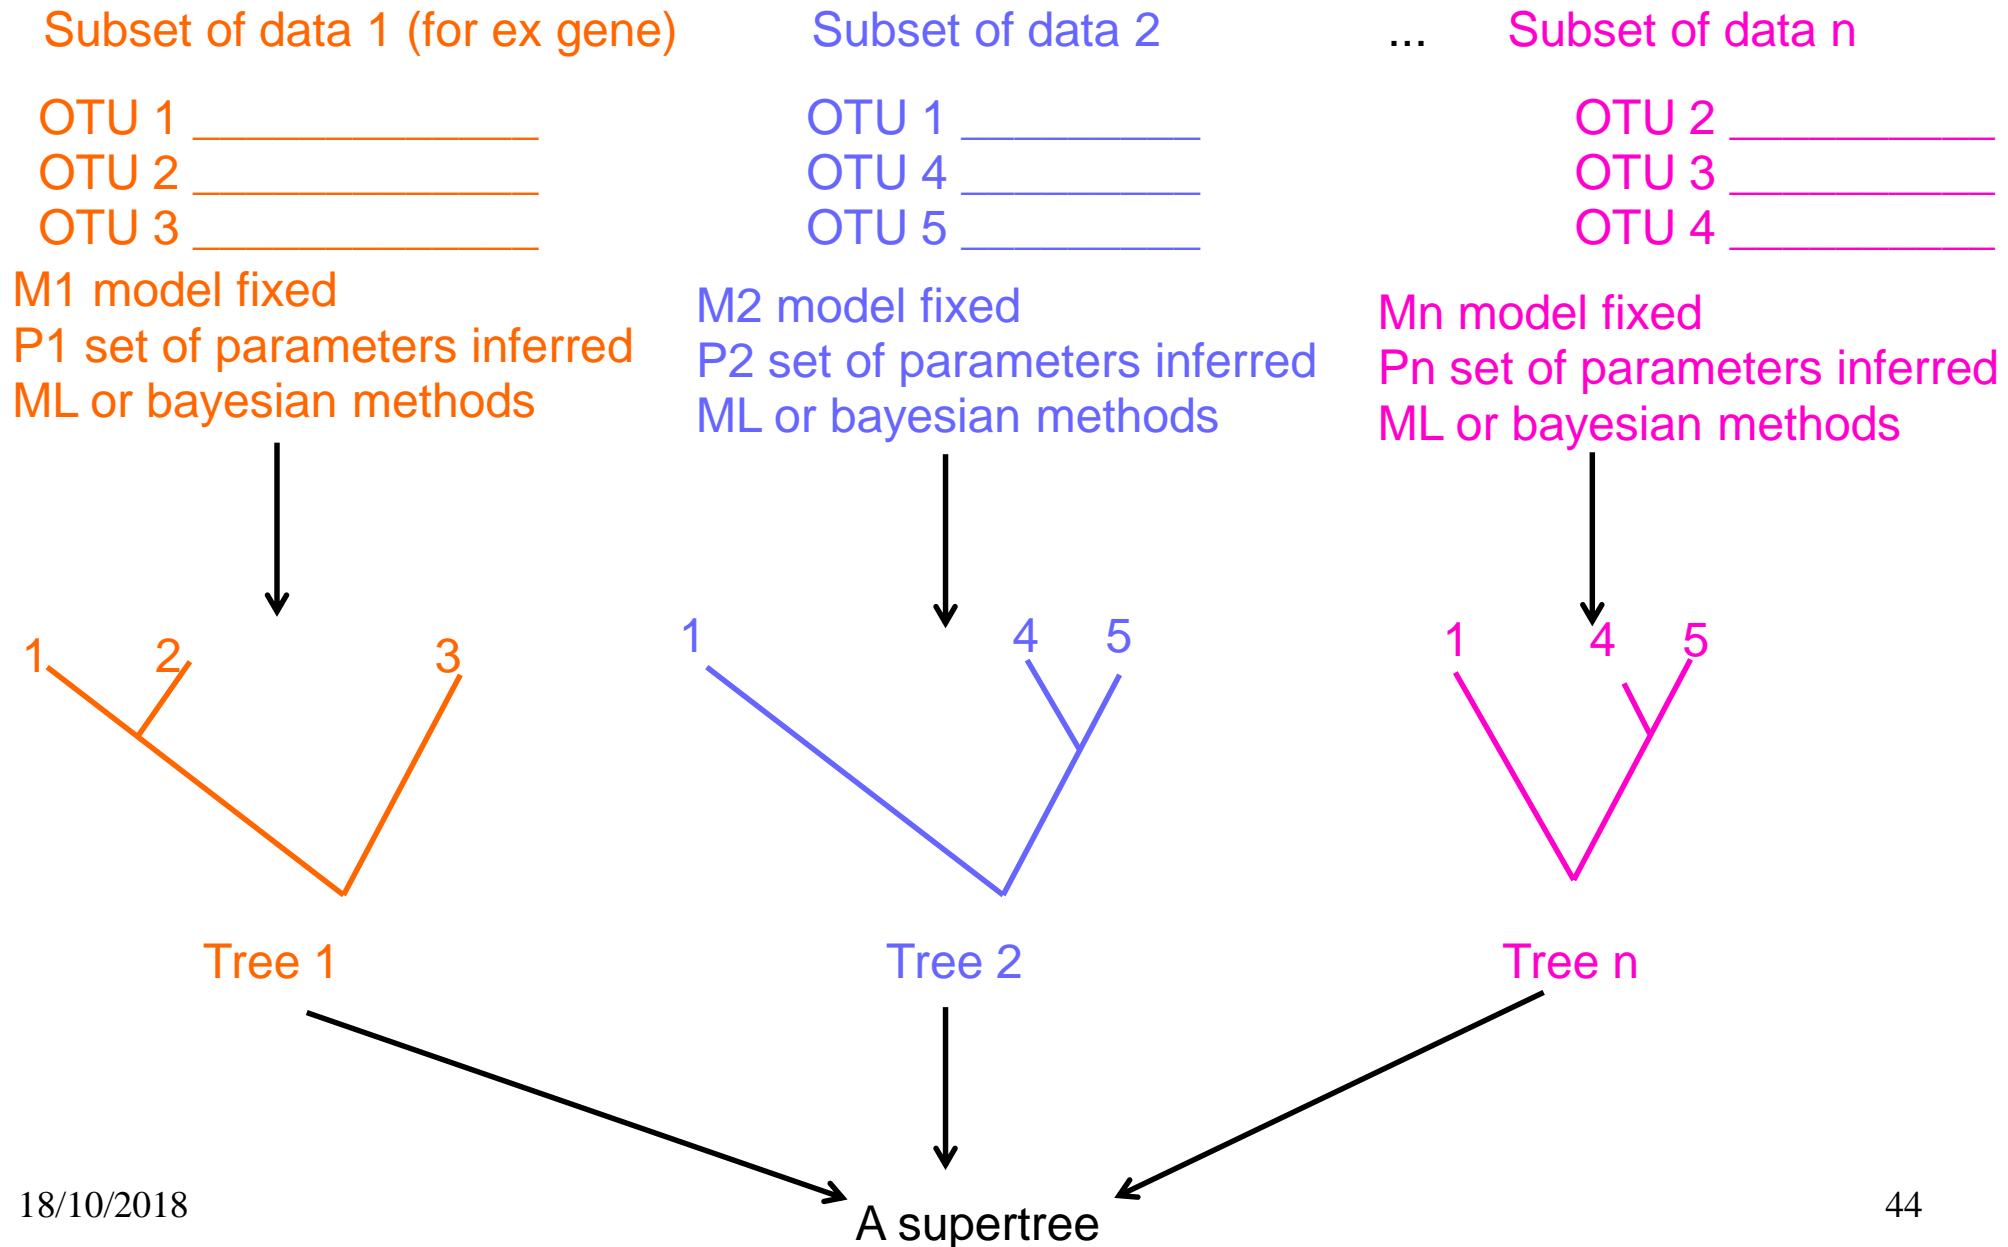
Subset of data 1 (for ex gene)

OTU 1 _______________
OTU 2 _______________
OTU 3 _______________

M1 model fixed
P1 set of parameters inferred
ML or bayesian methods

1 2 3

Tree 1

Subset of data 2

OTU 1 __________
OTU 4 __________
OTU 5 __________

M2 model fixed
P2 set of parameters inferred
ML or bayesian methods

1 4 5

Tree 2

...

Subset of data n

OTU 2 ___________
OTU 3 ___________
OTU 4 ___________

Mn model fixed
Pn set of parameters inferred
ML or bayesian methods

1 4 5

Tree n

A supertree

18/10/2018

44